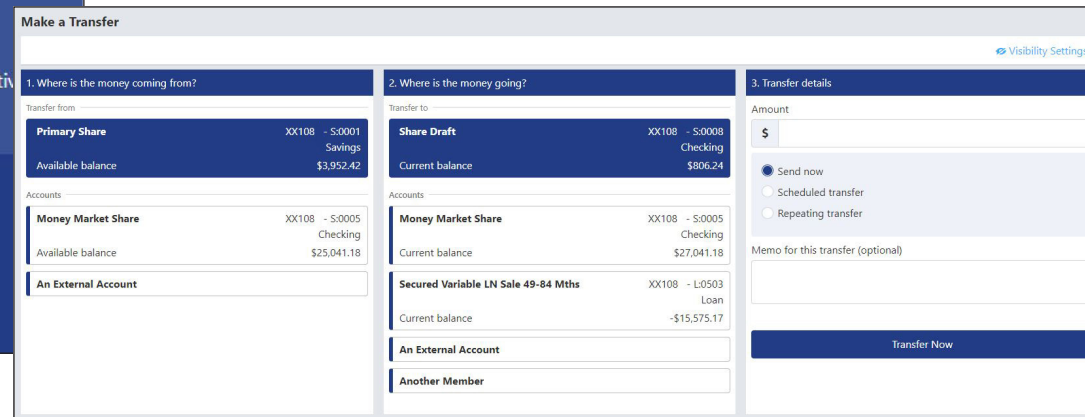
Make a Transfer

Visibility Settings

ti

1. Where is the money coming from?

Transfer from

Primary Share XX108 - S:0001 Savings
Available balance $3,952.42

Accounts

Money Market Share XX108 - S:0005 Checking
Available balance $25,041.18

An External Account

2. Where is the money going?

Transfer to

Share Draft XX108 - S:0008 Checking
Current balance $806.24

Accounts

Money Market Share XX108 - S:0005 Checking
Current balance $27,041.18

Secured Variable LN Sale 49-84 Mths XX108 - L:0503 Loan
Current balance -$15,575.17

An External Account

Another Member

3. Transfer details

Amount

$

Send now
Scheduled transfer
Repeating transfer

Memo for this transfer (optional)

Transfer Now